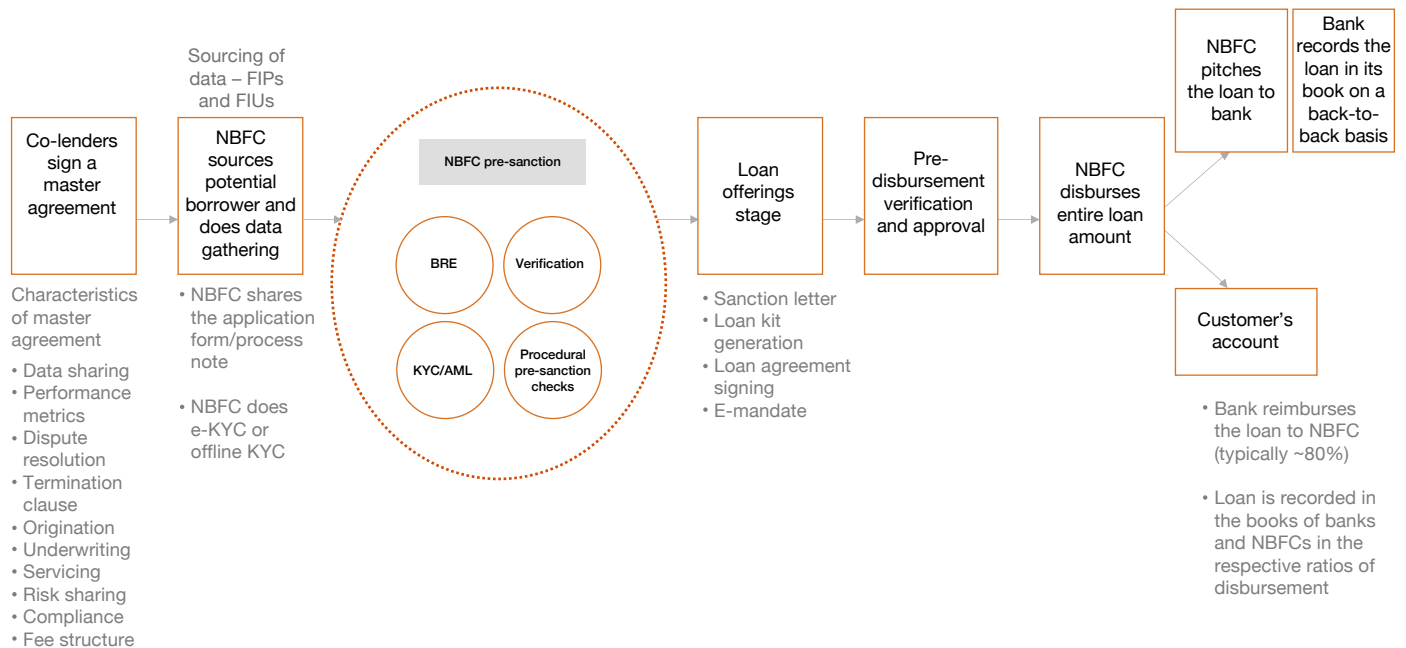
Co-lenders sign a master agreement

Characteristics of master agreement
• Data sharing
• Performance metrics
• Dispute resolution
• Termination clause
• Origination
• Underwriting
• Servicing
• Risk sharing
• Compliance
• Fee structure

Sourcing of data – FIPs and FIUs

NBFC sources potential borrower and does data gathering

• NBFC shares the application form/process note

• NBFC does e-KYC or offline KYC

NBFC pre-sanction

BRE

Verification

KYC/AML

Procedural pre-sanction checks

Loan offerings stage

• Sanction letter
• Loan kit generation
• Loan agreement signing
• E-mandate

Pre-disbursement verification and approval

NBFC disburses entire loan amount

NBFC pitches the loan to bank

Bank records the loan in its book on a back-to-back basis

Customer's account

• Bank reimburses the loan to NBFC (typically ~80%)

• Loan is recorded in the books of banks and NBFCs in the respective ratios of disbursement